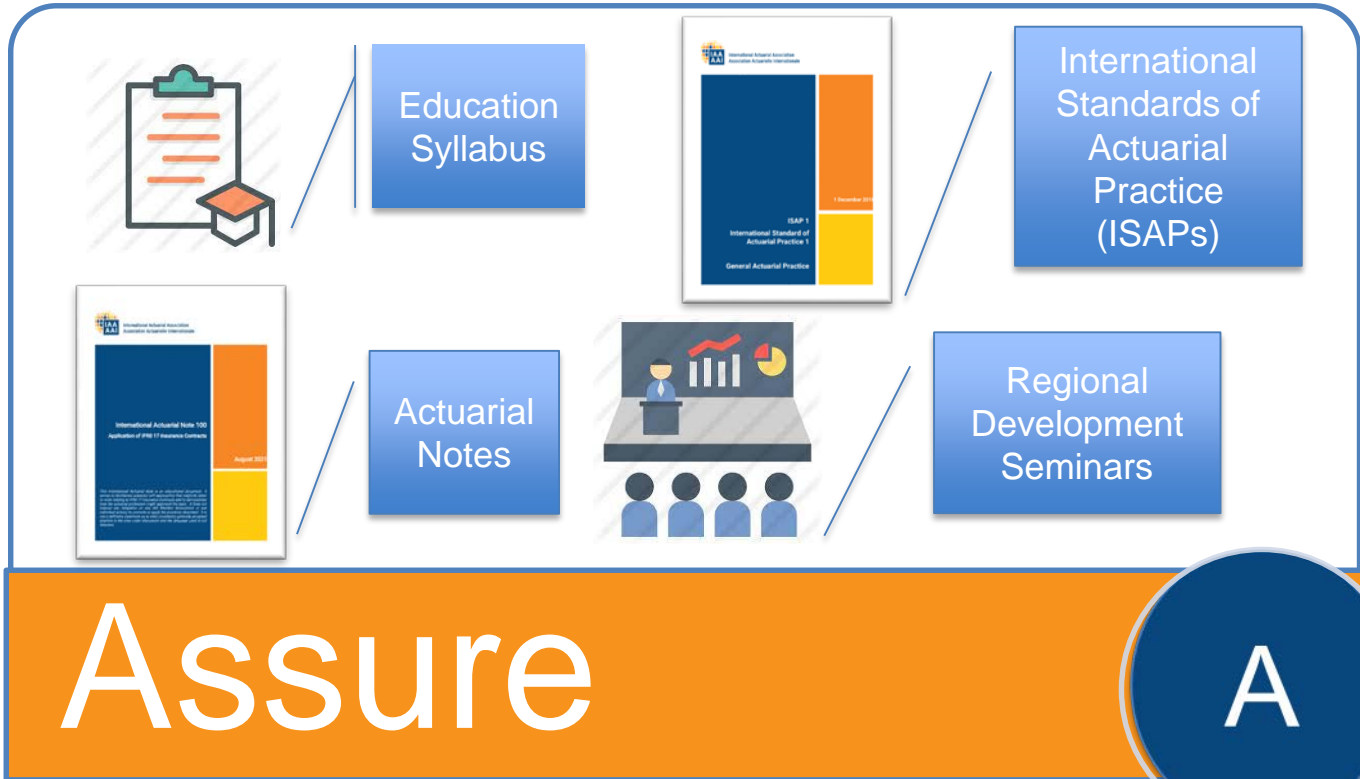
Education Syllabus

IAA AAI International Actuarial Association Association Actuarielle Internationale

1 December 2015

ISAP 1
International Standard of Actuarial Practice 1

General Actuarial Practice

International Standards of Actuarial Practice (ISAPs)

IAA AAI International Actuarial Association Association Actuarielle Internationale

International Actuarial Note 100
Application of IFRS 17 Insurance Contracts

August 2021

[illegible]

Actuarial Notes

Regional Development Seminars

Assure

A